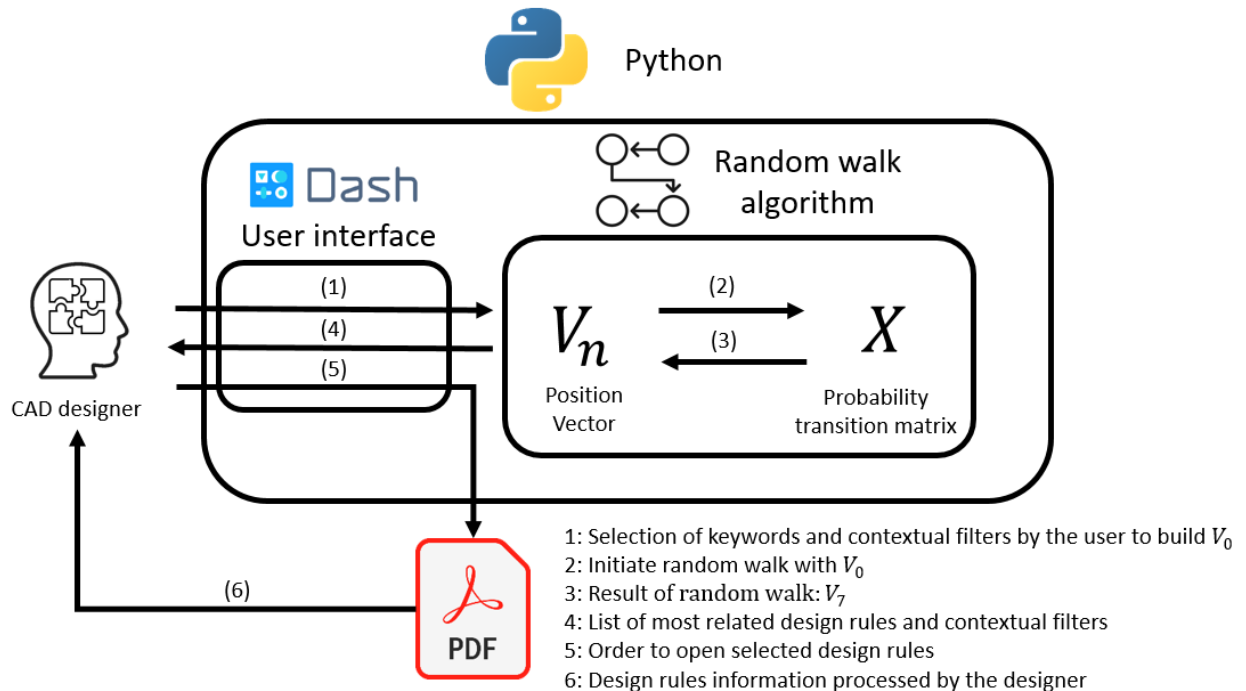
Python

Dash

User interface

Random walk algorithm

CAD designer

(1)

(4)

(5)

(2)

(3)

$V_n$

$X$

Position Vector

Probability transition matrix

(6)

PDF

1: Selection of keywords and contextual filters by the user to build $V_0$
2: Initiate random walk with $V_0$
3: Result of random walk: $V_7$
4: List of most related design rules and contextual filters
5: Order to open selected design rules
6: Design rules information processed by the designer